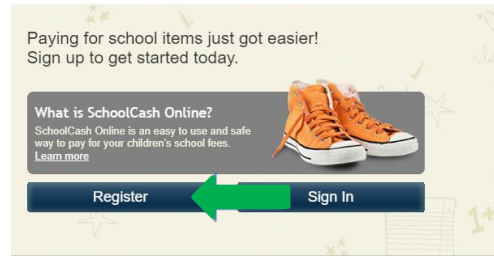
Paying for school items just got easier!
Sign up to get started today.

What is SchoolCash Online?
SchoolCash Online is an easy to use and safe way to pay for your children's school fees.
Learn more

Register

Sign In